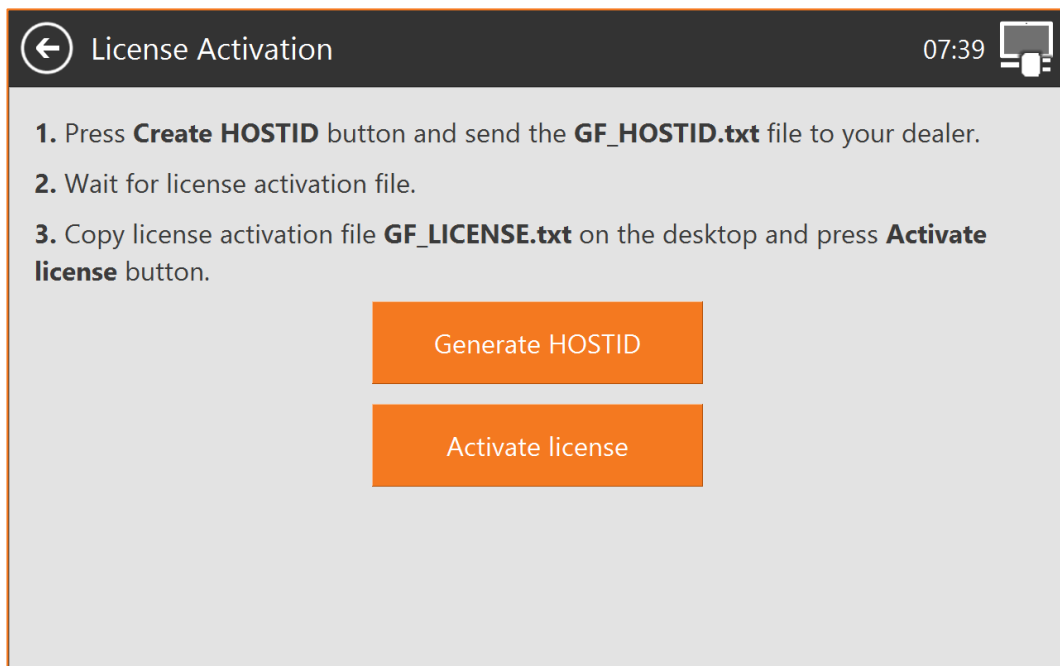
License Activation

07:39

1. Press Create HOSTID button and send the GF_HOSTID.txt file to your dealer.

2. Wait for license activation file.

3. Copy license activation file GF_LICENSE.txt on the desktop and press Activate license button.

Generate HOSTID

Activate license